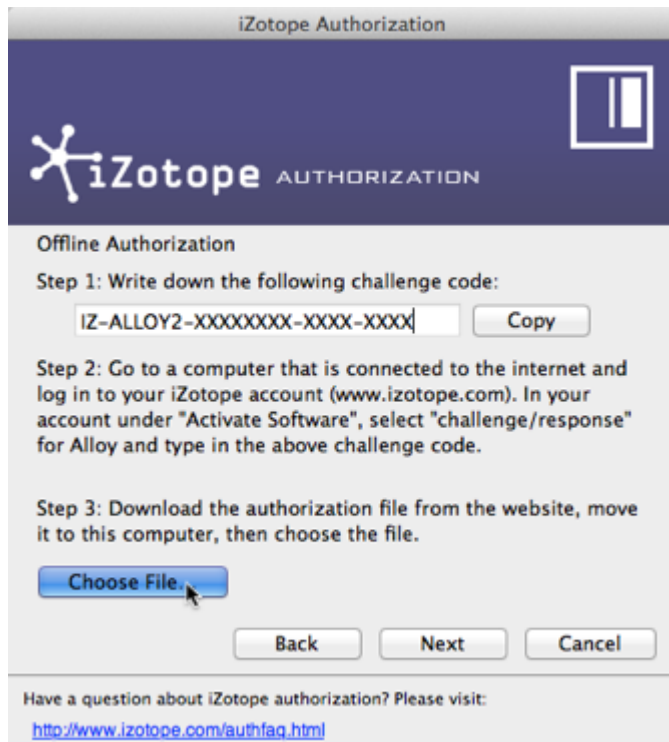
iZotope Authorization

iZotope AUTHORIZATION

Offline Authorization

Step 1: Write down the following challenge code:

IZ-ALLOY2-XXXXXXXX-XXXX-XXXX

Copy

Step 2: Go to a computer that is connected to the internet and log in to your iZotope account (www.izotope.com). In your account under "Activate Software", select "challenge/response" for Alloy and type in the above challenge code.

Step 3: Download the authorization file from the website, move it to this computer, then choose the file.

Choose File...

Back

Next

Cancel

Have a question about iZotope authorization? Please visit:

http://www.izotope.com/authfaq.html